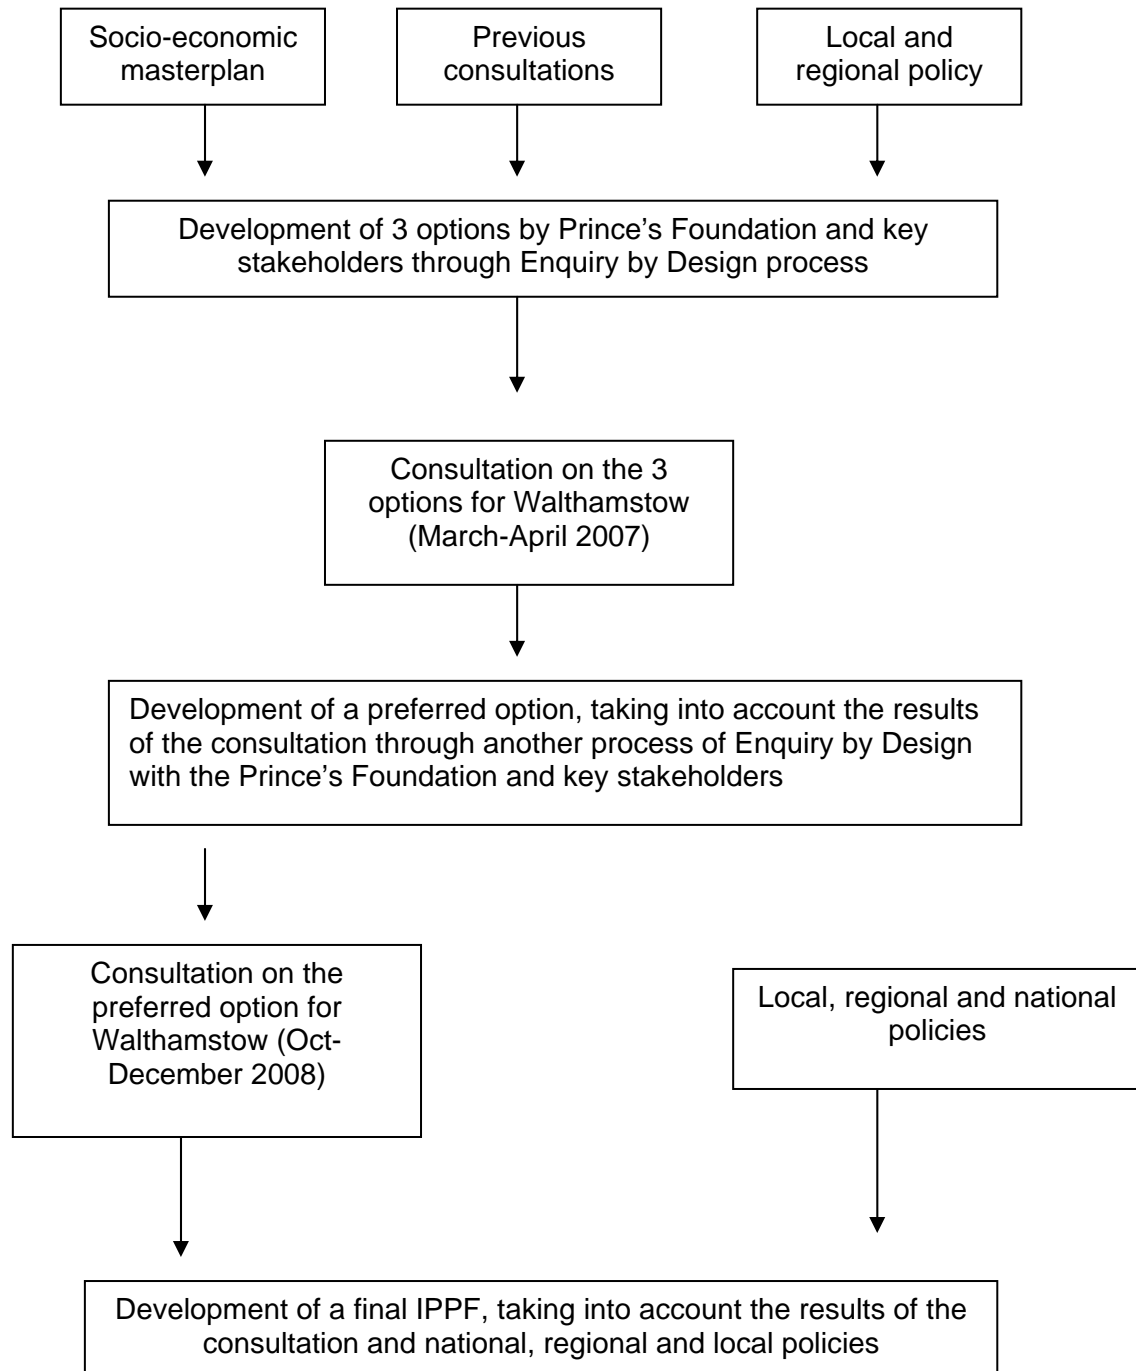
Socio-economic masterplan

Previous consultations

Local and regional policy

Development of 3 options by Prince’s Foundation and key stakeholders through Enquiry by Design process

Consultation on the 3 options for Walthamstow (March-April 2007)

Development of a preferred option, taking into account the results of the consultation through another process of Enquiry by Design with the Prince’s Foundation and key stakeholders

Consultation on the preferred option for Walthamstow (Oct-December 2008)

Local, regional and national policies

Development of a final IPPF, taking into account the results of the consultation and national, regional and local policies